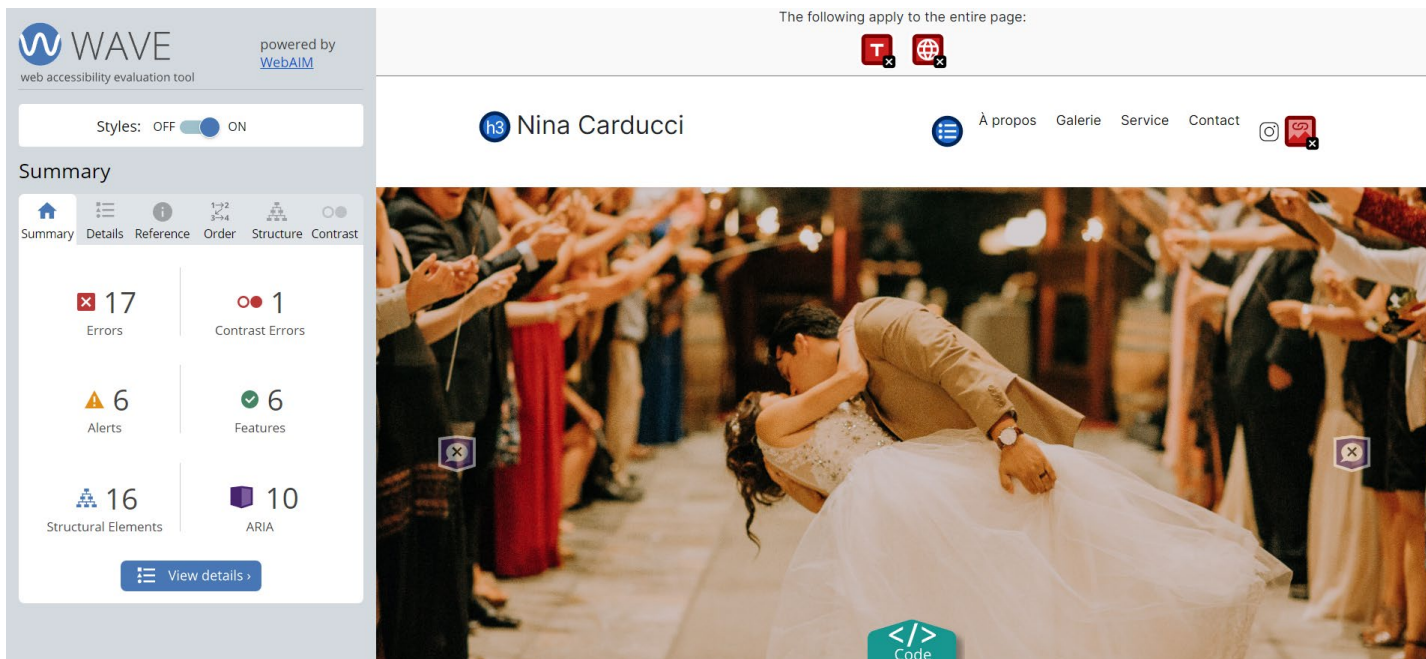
WAVE
web accessibility evaluation tool
powered by WebAIM

Styles: OFF ON

Summary

Summary Details Reference Order Structure Contrast

17
Errors

1
Contrast Errors

6
Alerts

6
Features

16
Structural Elements

10
ARIA

View details ›

The following apply to the entire page:

T

h3 Nina Carducci

À propos Galerie Service Contact

</>
Code